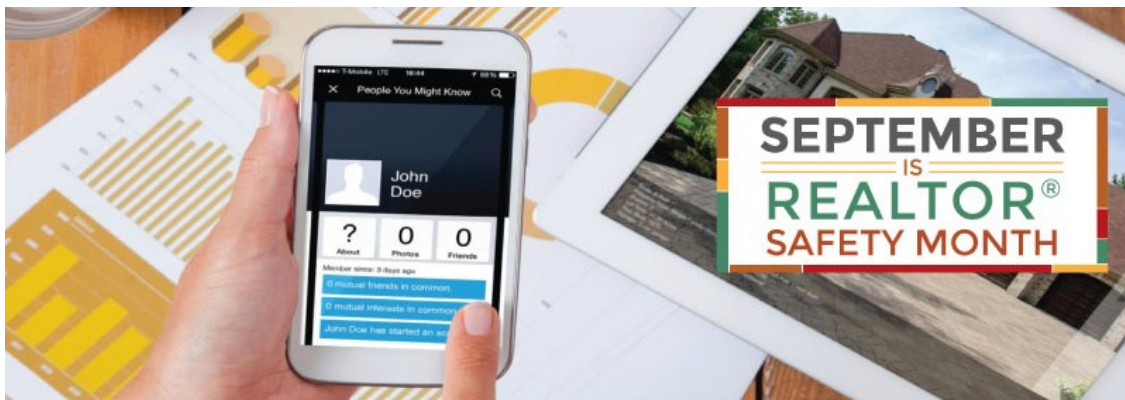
•••• T-Mobile LTE 16:44 68 %

People You Might Know

John Doe

?
About

0
Photos

0
Friends

Member since: 3 days ago

0 mutual friends in common.

0 mutual interests in common.

John Doe has started an acc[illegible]

SEPTEMBER
IS
REALTOR®
SAFETY MONTH